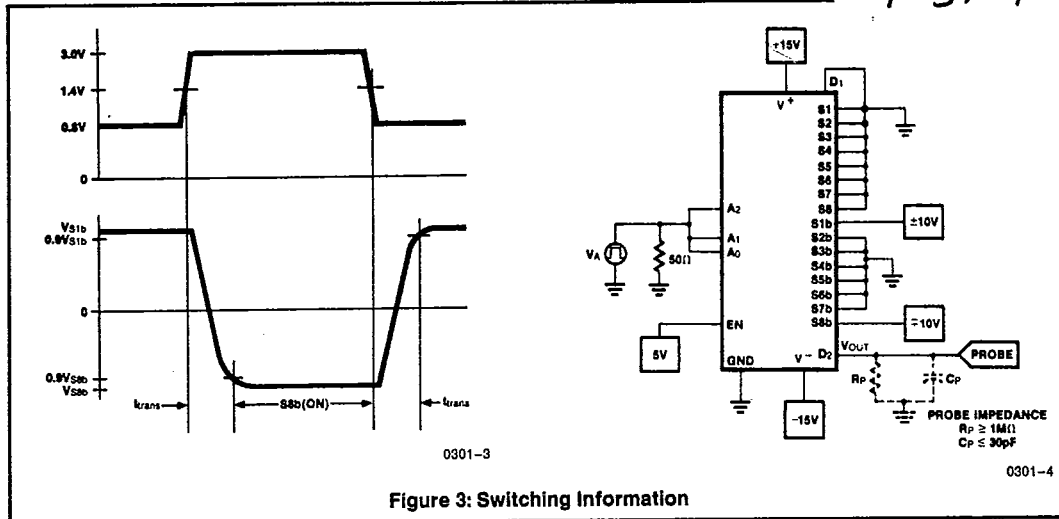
3.0V
1.4V
0.8V
0
$V_{S1b}$
$0.9V_{S1b}$
0
$0.9V_{S8b}$
$V_{S8b}$
$t_{trans}$
S8b(ON)
$t_{trans}$
0301-3

±15V
$D_1$
$V^+$
S1
S2
S3
S4
S5
S6
S7
S8
$A_2$
$A_1$
$A_0$
$V_A$
50Ω
S1b
±10V
S2b
S3b
S4b
S5b
S6b
S7b
S8b
∓10V
EN
5V
GND
$V^-$
$D_2$
$V_{OUT}$
PROBE
$R_P$
$C_P$
-15V
PROBE IMPEDANCE
$R_P \geq 1M\Omega$
$C_P \leq 30pF$
0301-4

Figure 3: Switching Information